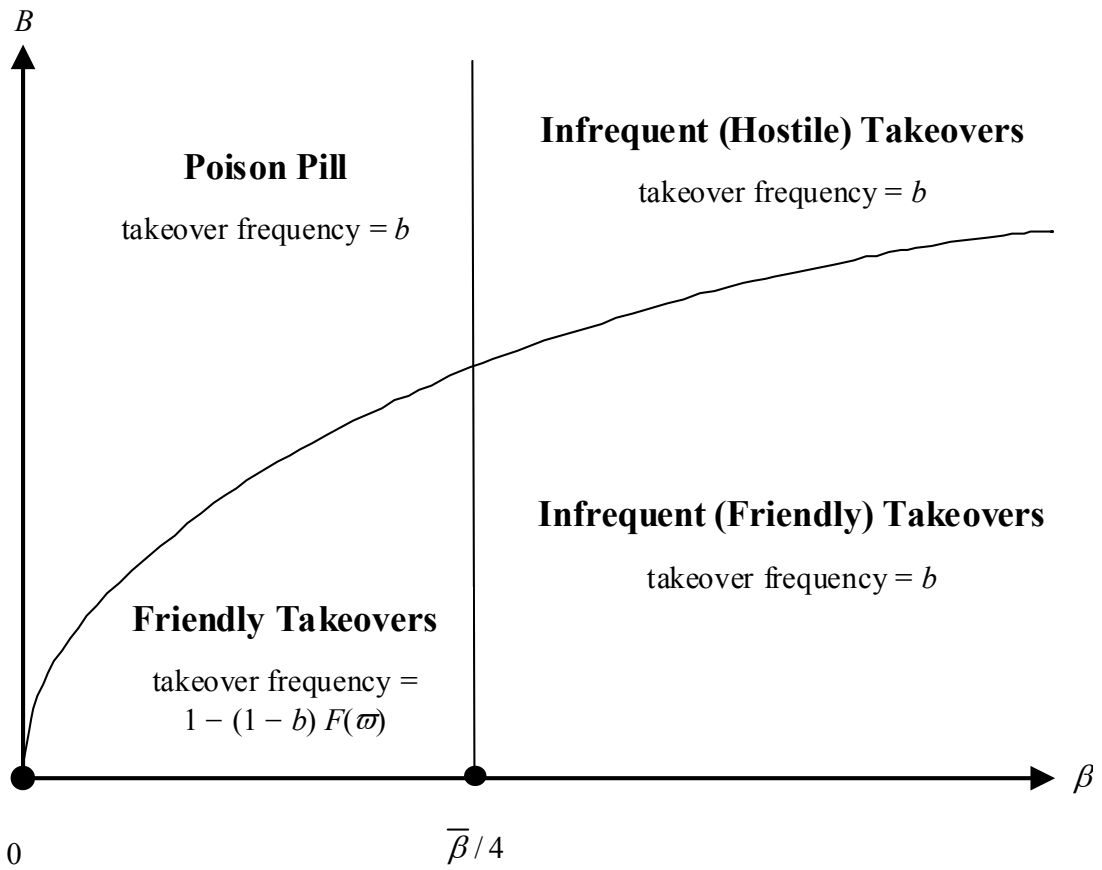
$B$

Poison Pill

takeover frequency = $b$

Infrequent (Hostile) Takeovers

takeover frequency = $b$

Infrequent (Friendly) Takeovers

takeover frequency = $b$

Friendly Takeovers

takeover frequency = $1 - (1 - b)\, F(\varpi)$

$\beta$

0

$\overline{\beta}/4$